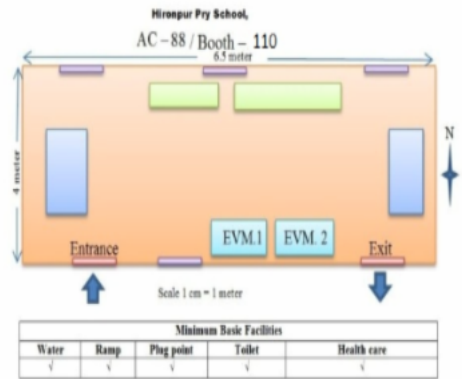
Hironpur Pry School,

AC – 88 / Booth – 110

6.5 meter

4 meter

N

EVM.1

EVM. 2

Entrance

Exit

Scale 1 cm = 1 meter

| Minimum Basic Facilities | | | | |
|---|---|---|---|---|
| Water | Ramp | Plug point | Toilet | Health care |
| √ | √ | √ | √ | √ |